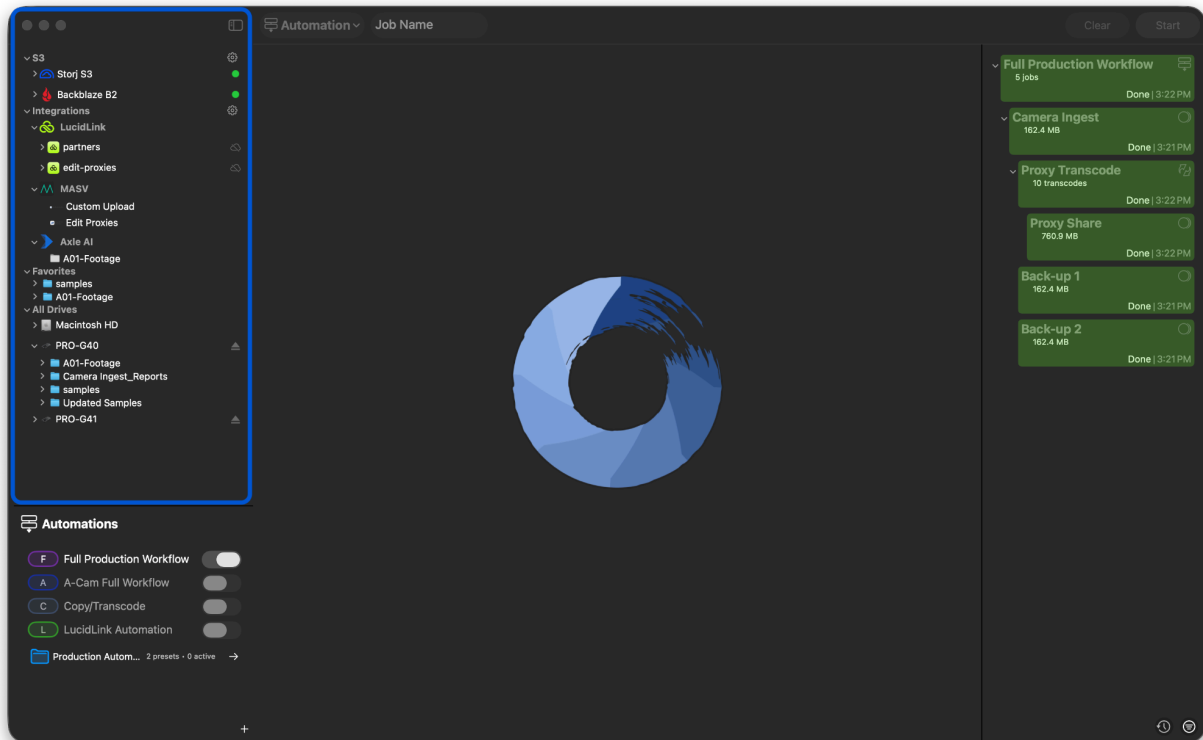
S3
Storj S3
Backblaze B2
Integrations
LucidLink
partners
edit-proxies
MASV
Custom Upload
Edit Proxies
Axle AI
A01-Footage
Favorites
samples
A01-Footage
All Drives
Macintosh HD
PRO-G40
A01-Footage
Camera Ingest_Reports
samples
Updated Samples
PRO-G41

Automations
F Full Production Workflow
A A-Cam Full Workflow
C Copy/Transcode
L LucidLink Automation
Production Autom... 2 presets • 0 active
+

Automation Job Name
Clear Start

Full Production Workflow
5 jobs
Done | 3:22 PM
Camera Ingest
162.4 MB
Done | 3:21 PM
Proxy Transcode
10 transcodes
Done | 3:22 PM
Proxy Share
760.9 MB
Done | 3:22 PM
Back-up 1
162.4 MB
Done | 3:21 PM
Back-up 2
162.4 MB
Done | 3:21 PM